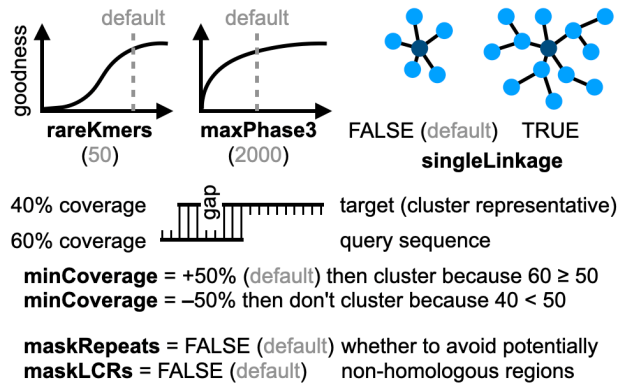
default

goodness

rareKmers
(50)

default

maxPhase3
(2000)

FALSE (default)

TRUE

singleLinkage

40% coverage

gap

target (cluster representative)

60% coverage

query sequence

**minCoverage** = +50% (default) then cluster because 60 ≥ 50
**minCoverage** = –50% then don't cluster because 40 < 50

**maskRepeats** = FALSE (default) whether to avoid potentially
**maskLCRs** = FALSE (default) non-homologous regions